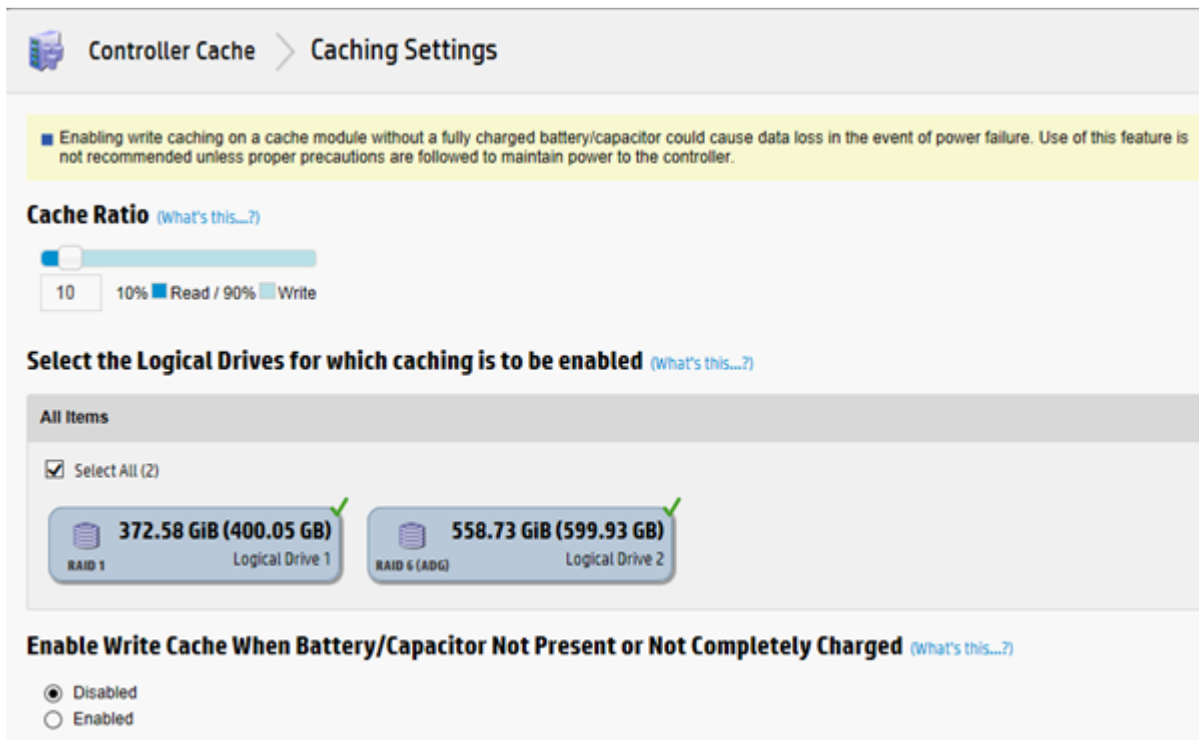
Controller Cache Caching Settings

Enabling write caching on a cache module without a fully charged battery/capacitor could cause data loss in the event of power failure. Use of this feature is not recommended unless proper precautions are followed to maintain power to the controller.

Cache Ratio (What's this...?)

10 10% Read / 90% Write

Select the Logical Drives for which caching is to be enabled (What's this...?)

All Items

Select All (2)

372.58 GiB (400.05 GB) RAID 1 Logical Drive 1

558.73 GiB (599.93 GB) RAID 6 (ADG) Logical Drive 2

Enable Write Cache When Battery/Capacitor Not Present or Not Completely Charged (What's this...?)

Disabled
Enabled